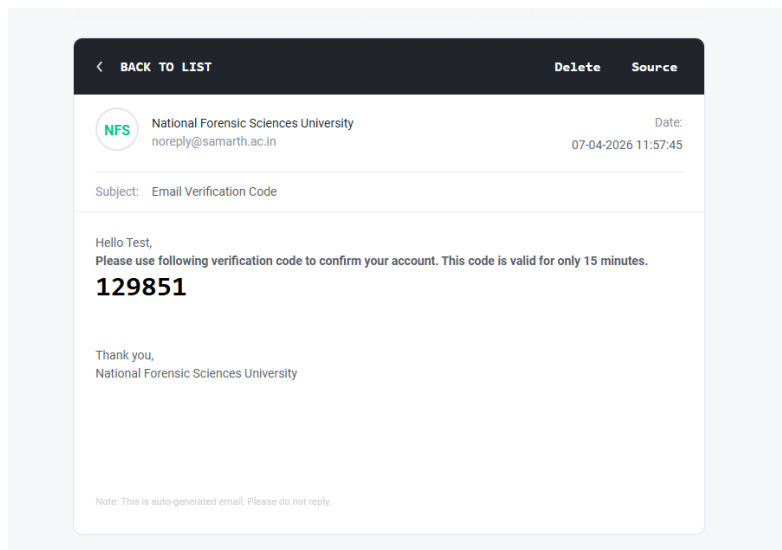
BACK TO LIST

Delete

Source

NFS

National Forensic Sciences University
noreply@samarth.ac.in

Date:
07-04-2026 11:57:45

Subject: Email Verification Code

Hello Test,
**Please use following verification code to confirm your account. This code is valid for only 15 minutes.**
**129851**

Thank you,
National Forensic Sciences University

Note: This is auto-generated email. Please do not reply.